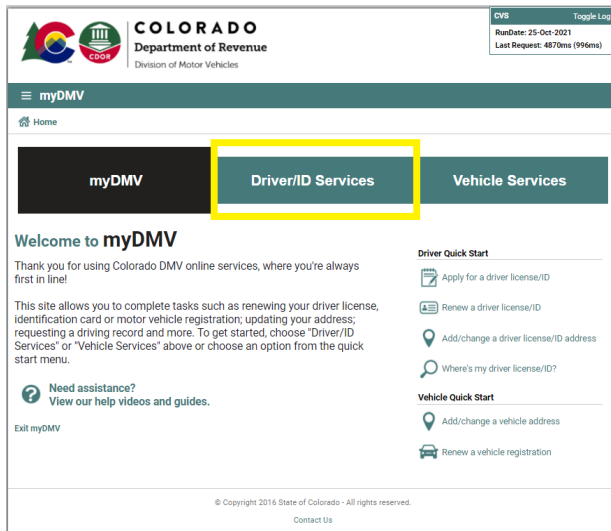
CDOR

COLORADO
Department of Revenue
Division of Motor Vehicles

CVS Toggle Log
RunDate: 25-Oct-2021
Last Request: 4870ms (996ms)

≡ myDMV

Home

myDMV
Driver/ID Services
Vehicle Services

Welcome to myDMV

Thank you for using Colorado DMV online services, where you're always first in line!

This site allows you to complete tasks such as renewing your driver license, identification card or motor vehicle registration; updating your address; requesting a driving record and more. To get started, choose "Driver/ID Services" or "Vehicle Services" above or choose an option from the quick start menu.

Need assistance?
View our help videos and guides.

Exit myDMV

Driver Quick Start
Apply for a driver license/ID
Renew a driver license/ID
Add/change a driver license/ID address
Where's my driver license/ID?

Vehicle Quick Start
Add/change a vehicle address
Renew a vehicle registration

© Copyright 2016 State of Colorado - All rights reserved.

Contact Us